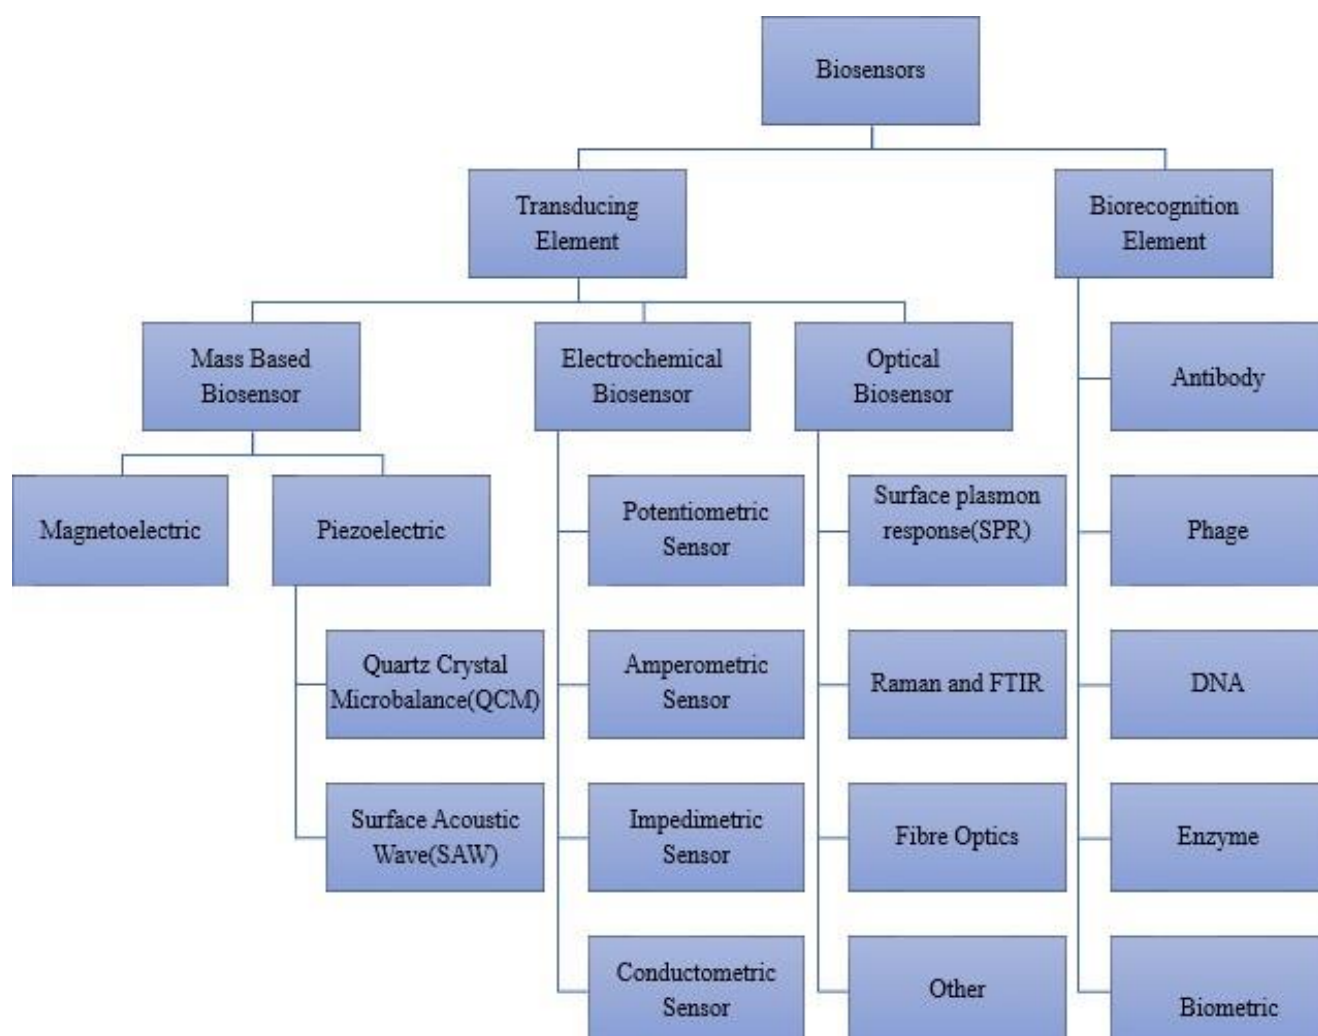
Biosensors

Transducing Element

Biorecognition Element

Mass Based Biosensor

Electrochemical Biosensor

Optical Biosensor

Magnetoelectric

Piezoelectric

Quartz Crystal Microbalance(QCM)

Surface Acoustic Wave(SAW)

Potentiometric Sensor

Amperometric Sensor

Impedimetric Sensor

Conductometric Sensor

Surface plasmon response(SPR)

Raman and FTIR

Fibre Optics

Other

Antibody

Phage

DNA

Enzyme

Biometric